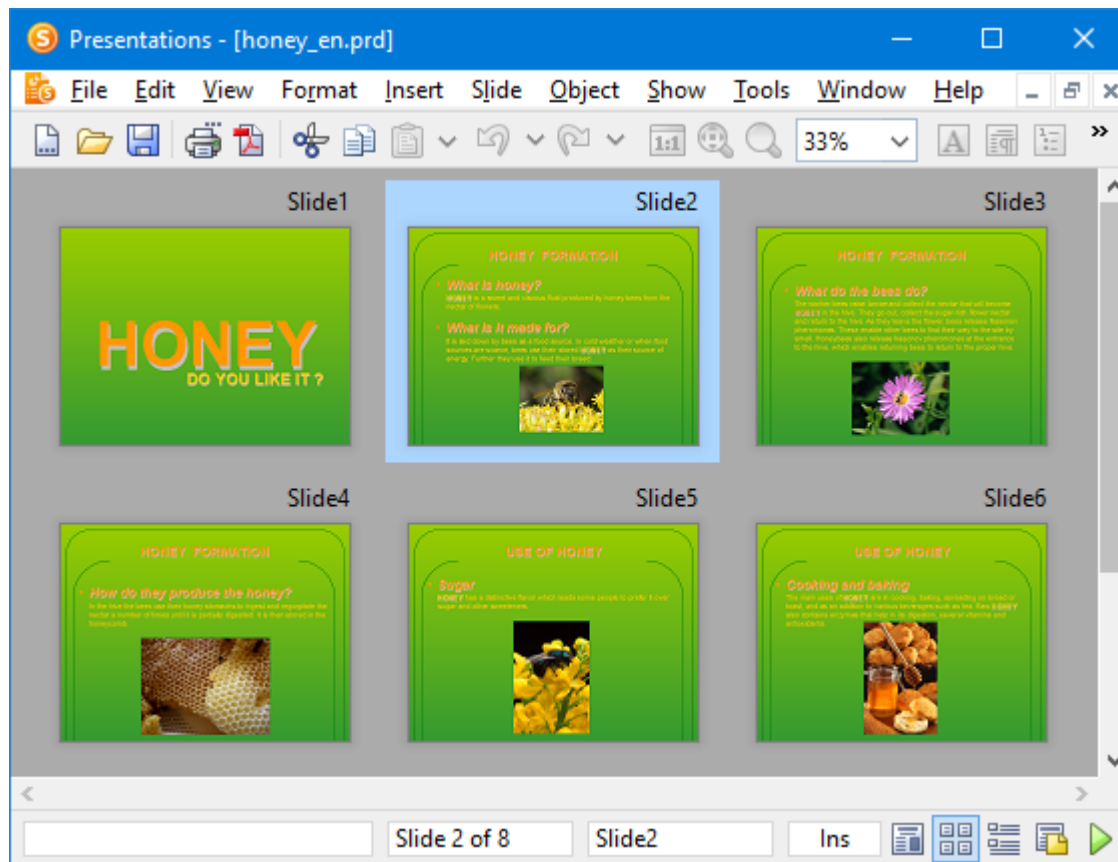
Presentations - [honey_en.prd]

File Edit View Format Insert Slide Object Show Tools Window Help

33%

Slide1

HONEY
DO YOU LIKE IT ?

Slide2

HONEY FORMATION

What is honey?

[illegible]

What is it made for?

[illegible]

Slide3

HONEY FORMATION

What do the bees do?

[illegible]

Slide4

HONEY FORMATION

How do they produce the honey?

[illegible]

Slide5

USE OF HONEY

Sugar

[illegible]

Slide6

USE OF HONEY

Cooking and baking

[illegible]

Slide 2 of 8 | Slide2 | Ins